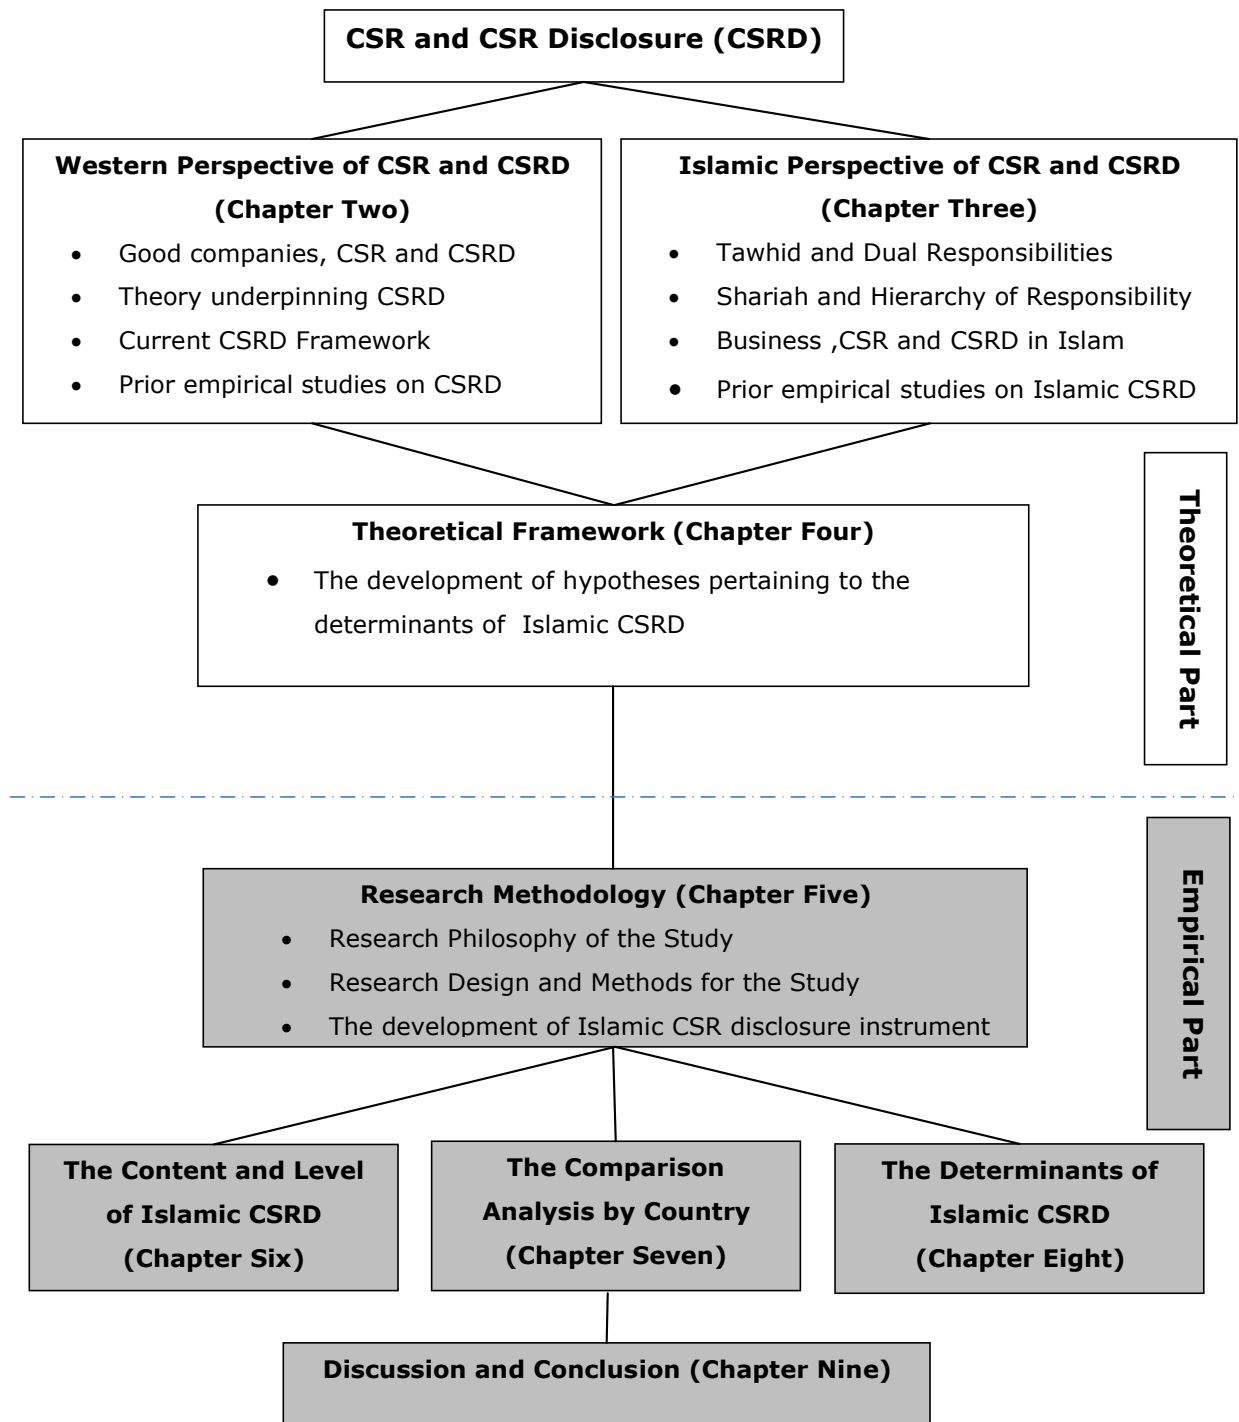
CSR and CSR Disclosure (CSRD)

Western Perspective of CSR and CSRD (Chapter Two)

- Good companies, CSR and CSRD
- Theory underpinning CSRD
- Current CSRD Framework
- Prior empirical studies on CSRD

Islamic Perspective of CSR and CSRD (Chapter Three)

- Tawhid and Dual Responsibilities
- Shariah and Hierarchy of Responsibility
- Business ,CSR and CSRD in Islam
- Prior empirical studies on Islamic CSRD

Theoretical Part

Theoretical Framework (Chapter Four)

- The development of hypotheses pertaining to the determinants of Islamic CSRD

Empirical Part

Research Methodology (Chapter Five)

- Research Philosophy of the Study
- Research Design and Methods for the Study
- The development of Islamic CSR disclosure instrument

The Content and Level of Islamic CSRD (Chapter Six)

The Comparison Analysis by Country (Chapter Seven)

The Determinants of Islamic CSRD (Chapter Eight)

Discussion and Conclusion (Chapter Nine)